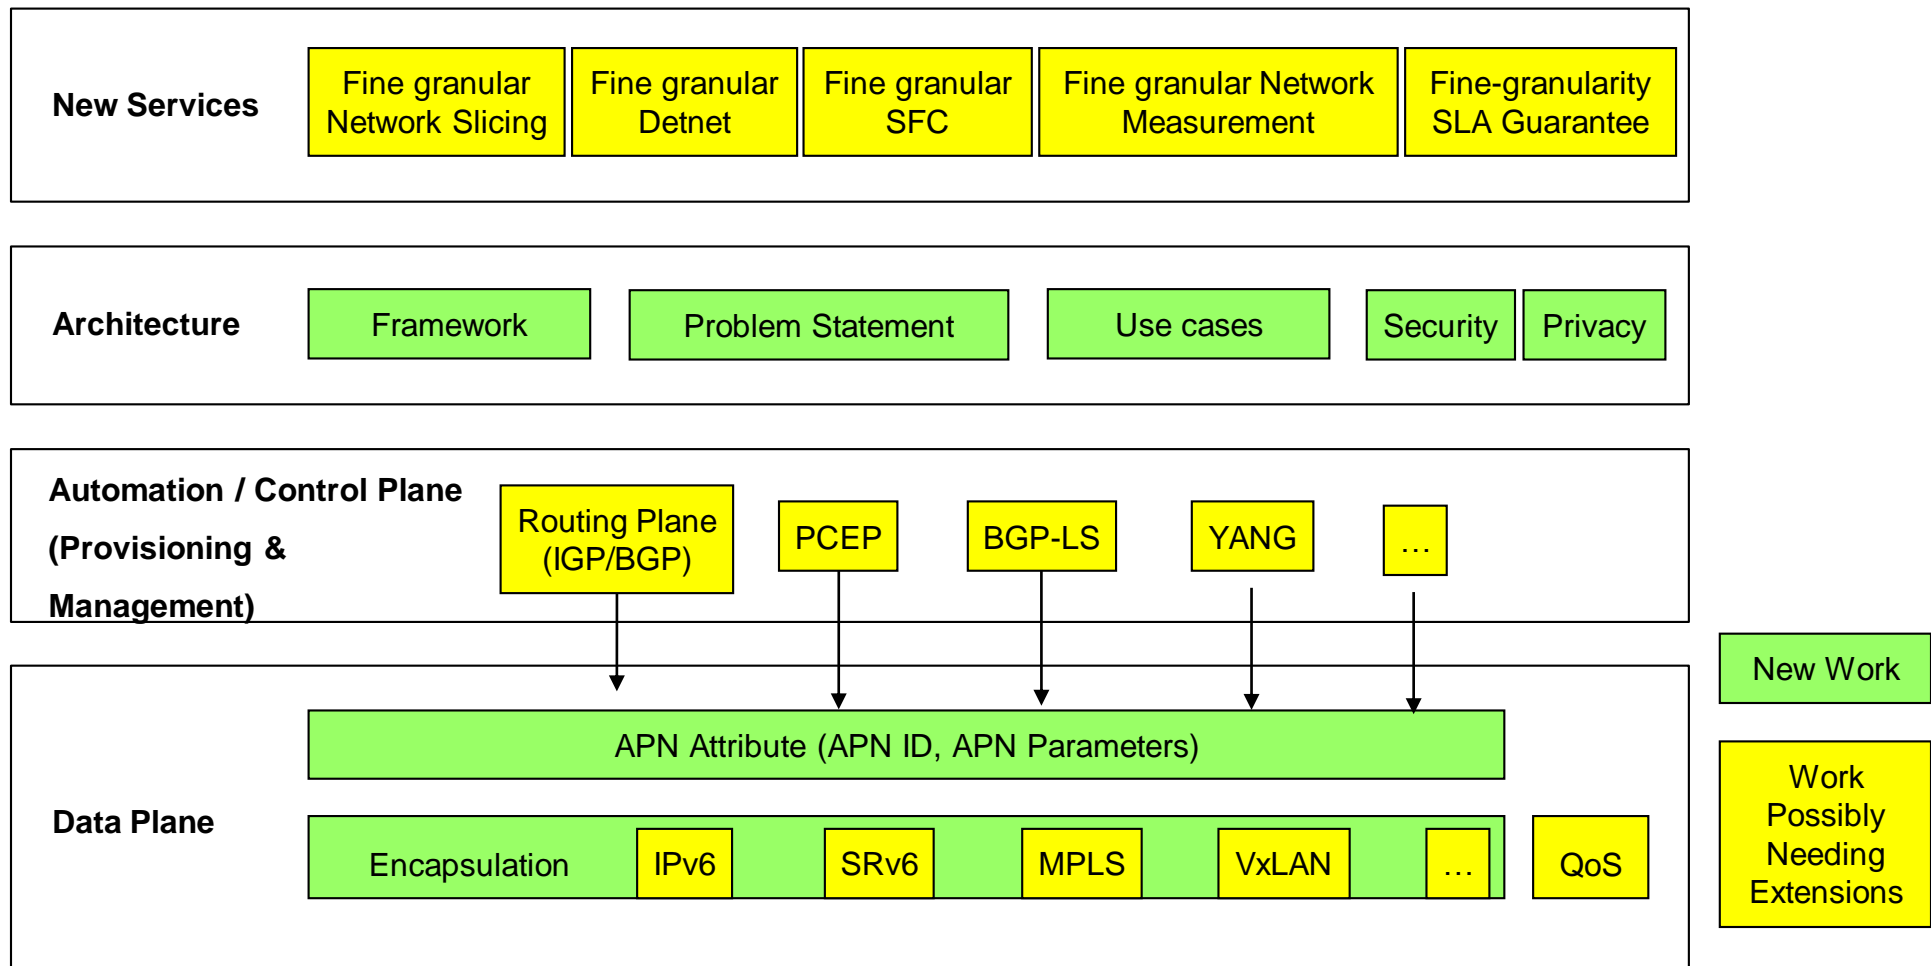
New Services

Fine granular Network Slicing

Fine granular Detnet

Fine granular SFC

Fine granular Network Measurement

Fine-granularity SLA Guarantee

Architecture

Framework

Problem Statement

Use cases

Security

Privacy

Automation / Control Plane (Provisioning & Management)

Routing Plane (IGP/BGP)

PCEP

BGP-LS

YANG

…

New Work

Data Plane

APN Attribute (APN ID, APN Parameters)

Encapsulation

IPv6

SRv6

MPLS

VxLAN

…

QoS

Work Possibly Needing Extensions